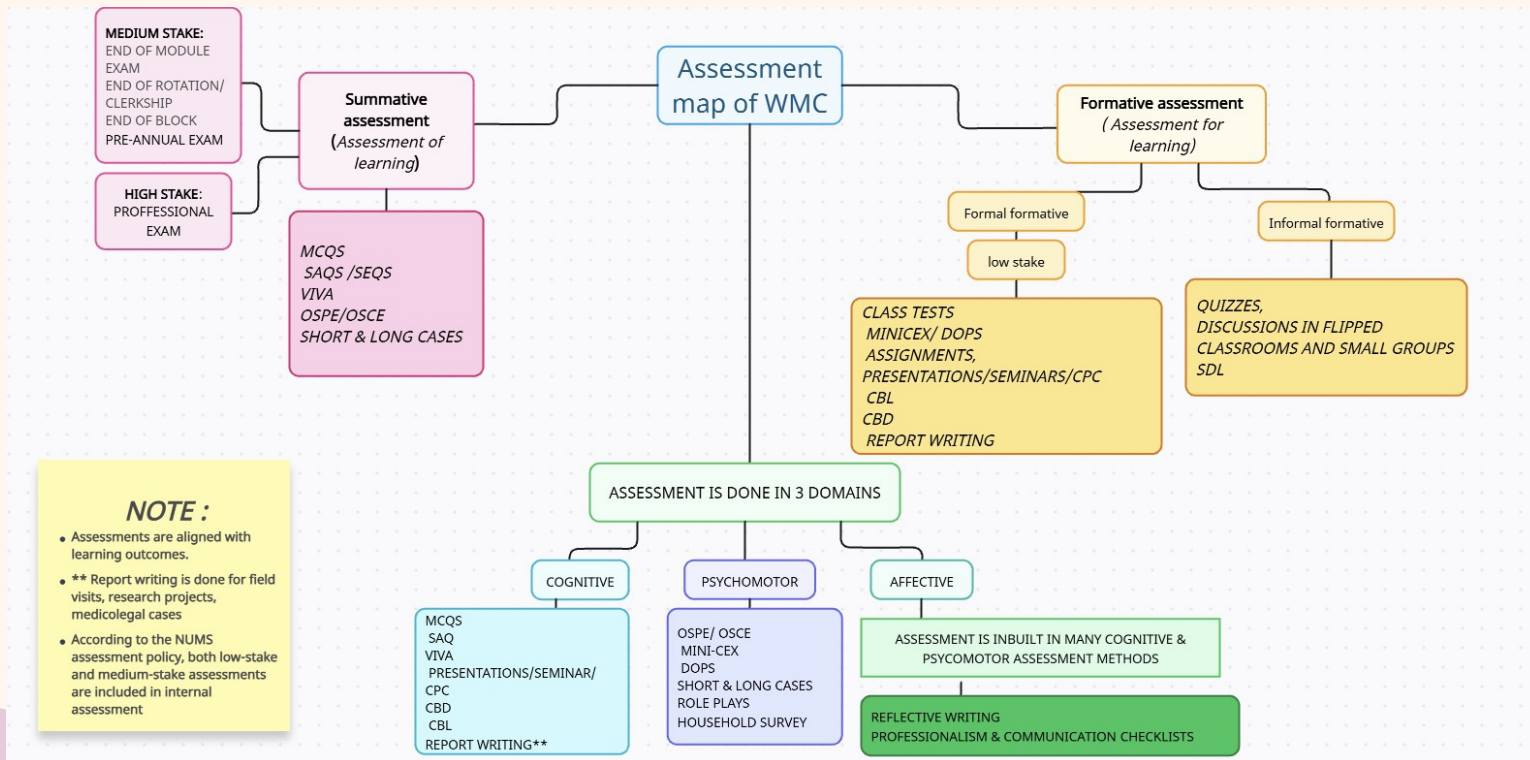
Assessment map of WMC

MEDIUM STAKE:
END OF MODULE EXAM
END OF ROTATION/ CLERKSHIP
END OF BLOCK
PRE-ANNUAL EXAM

HIGH STAKE:
PROFFESSIONAL EXAM

Summative assessment (Assessment of learning)

MCQS
SAQS /SEQS
VIVA
OSPE/OSCE
SHORT & LONG CASES

Formative assessment ( Assessment for learning)

Formal formative

low stake

CLASS TESTS
MINICEX/ DOPS
ASSIGNMENTS,
PRESENTATIONS/SEMINARS/CPC
CBL
CBD
REPORT WRITING

Informal formative

QUIZZES,
DISCUSSIONS IN FLIPPED CLASSROOMS AND SMALL GROUPS
SDL

NOTE :
• Assessments are aligned with learning outcomes.
• ** Report writing is done for field visits, research projects, medicolegal cases
• According to the NUMS assessment policy, both low-stake and medium-stake assessments are included in internal assessment

ASSESSMENT IS DONE IN 3 DOMAINS

COGNITIVE

MCQS
SAQ
VIVA
PRESENTATIONS/SEMINAR/ CPC
CBD
CBL
REPORT WRITING**

PSYCHOMOTOR

OSPE/ OSCE
MINI-CEX
DOPS
SHORT & LONG CASES
ROLE PLAYS
HOUSEHOLD SURVEY

AFFECTIVE

ASSESSMENT IS INBUILT IN MANY COGNITIVE & PSYCOMOTOR ASSESSMENT METHODS

REFLECTIVE WRITING
PROFESSIONALISM & COMMUNICATION CHECKLISTS